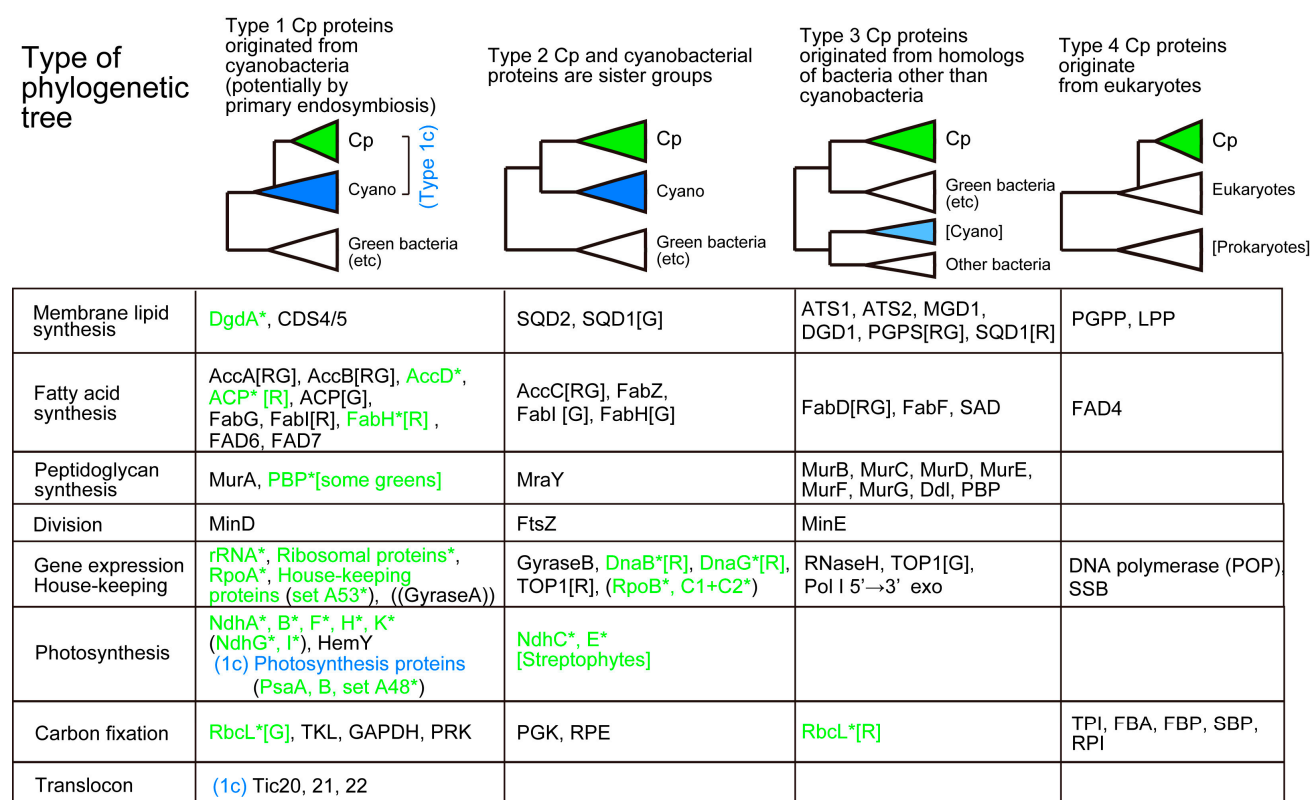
Type of phylogenetic tree

Type 1 Cp proteins originated from cyanobacteria (potentially by primary endosymbiosis)

Cp
Cyano
(Type 1c)
Green bacteria (etc)

Type 2 Cp and cyanobacterial proteins are sister groups

Cp
Cyano
Green bacteria (etc)

Type 3 Cp proteins originated from homologs of bacteria other than cyanobacteria

Cp
Green bacteria (etc)
[Cyano]
Other bacteria

Type 4 Cp proteins originate from eukaryotes

Cp
Eukaryotes
[Prokaryotes]

| | | | | |
|---|---|---|---|---|
| Membrane lipid synthesis | DgdA*, CDS4/5 | SQD2, SQD1[G] | ATS1, ATS2, MGD1, DGD1, PGPS[RG], SQD1[R] | PGPP, LPP |
| Fatty acid synthesis | AccA[RG], AccB[RG], AccD*, ACP* [R], ACP[G], FabG, FabI[R], FabH*[R], FAD6, FAD7 | AccC[RG], FabZ, FabI [G], FabH[G] | FabD[RG], FabF, SAD | FAD4 |
| Peptidoglycan synthesis | MurA, PBP*[some greens] | MraY | MurB, MurC, MurD, MurE, MurF, MurG, Ddl, PBP | |
| Division | MinD | FtsZ | MinE | |
| Gene expression House-keeping | rRNA*, Ribosomal proteins*, RpoA*, House-keeping proteins (set A53*), ((GyraseA)) | GyraseB, DnaB*[R], DnaG*[R], TOP1[R], (RpoB*, C1+C2*) | RNaseH, TOP1[G], Pol I 5'→3' exo | DNA polymerase (POP), SSB |
| Photosynthesis | NdhA*, B*, F*, H*, K* (NdhG*, I*), HemY (1c) Photosynthesis proteins (PsaA, B, set A48*) | NdhC*, E* [Streptophytes] | | |
| Carbon fixation | RbcL*[G], TKL, GAPDH, PRK | PGK, RPE | RbcL*[R] | TPI, FBA, FBP, SBP, RPI |
| Translocon | (1c) Tic20, 21, 22 | | | |